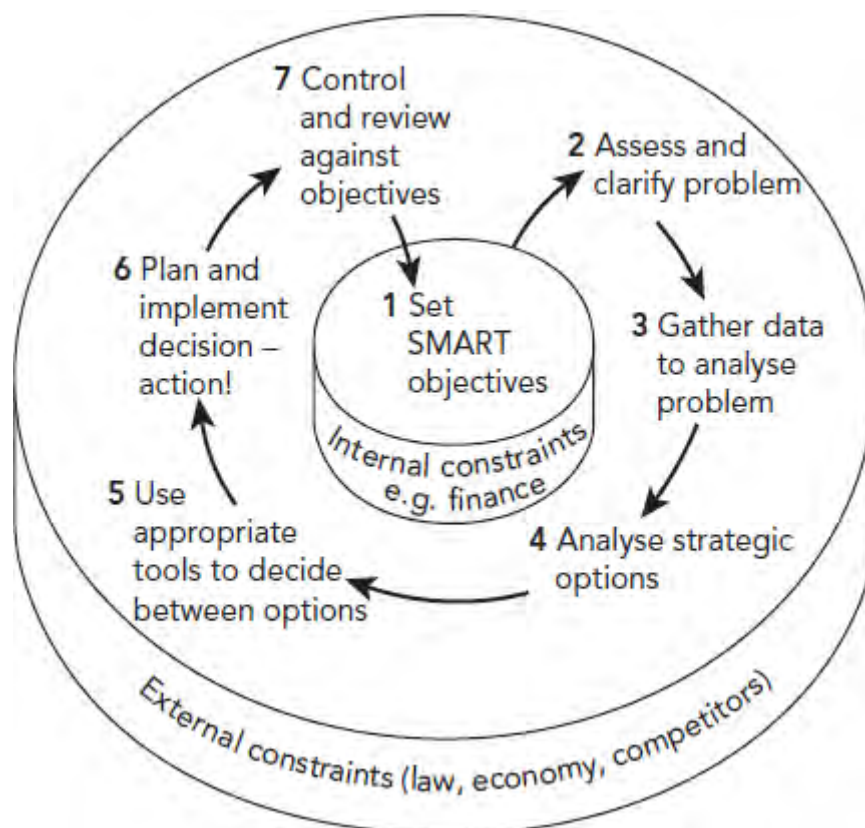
7 Control and review against objectives

2 Assess and clarify problem

6 Plan and implement decision – action!

1 Set SMART objectives

Internal constraints e.g. finance

3 Gather data to analyse problem

5 Use appropriate tools to decide between options

4 Analyse strategic options

External constraints (law, economy, competitors)